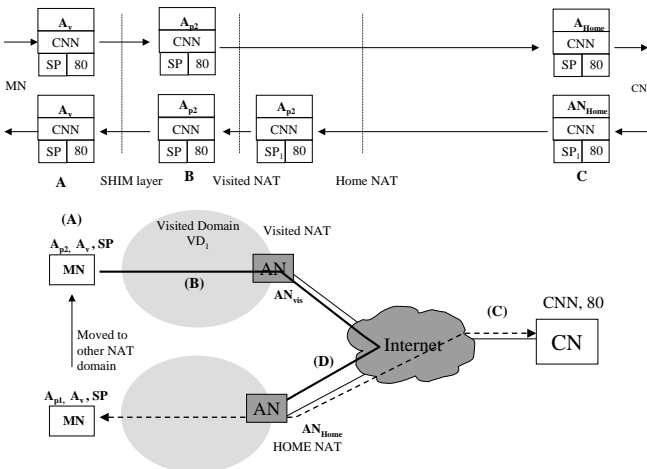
$A_v$
CNN
SP 80

$A_{p2}$
CNN
SP 80

$A_{Home}$
CNN
SP 80

MN

CN

$A_v$
CNN
SP 80

$A_{p2}$
CNN
SP 80

$A_{p2}$
CNN
$SP_1$ 80

$AN_{Home}$
CNN
$SP_1$ 80

A
SHIM layer
B
Visited NAT
Home NAT
C

(A)
$A_{p2}$, $A_v$, SP
MN
Visited Domain
$VD_1$
Visited NAT
AN
(B)
$AN_{vis}$
(C)
CNN, 80
Internet
CN
(D)
Moved to other NAT domain
$A_{p1}$, $A_v$, SP
MN
AN
$AN_{Home}$
HOME NAT